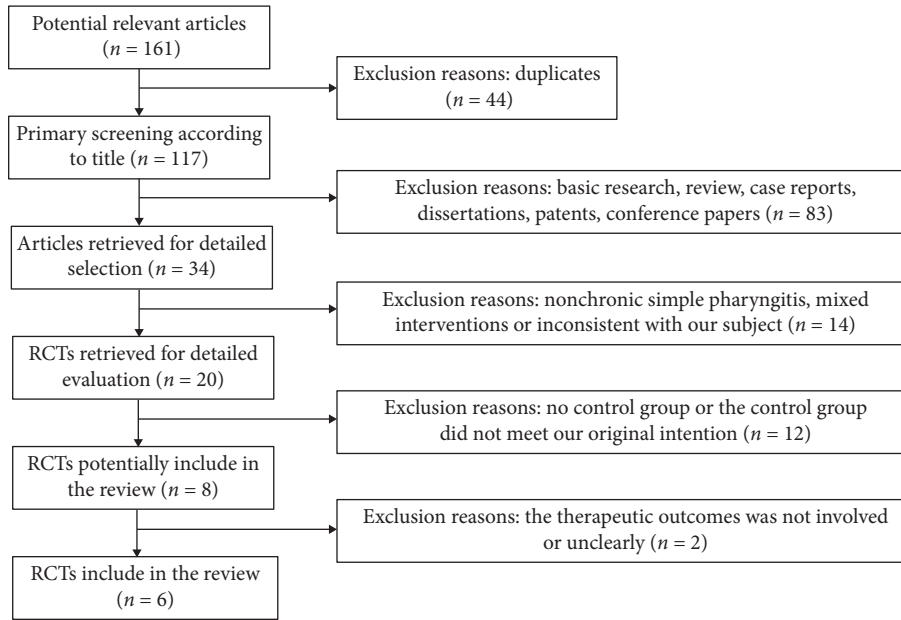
Potential relevant articles ($n = 161$)

Exclusion reasons: duplicates ($n = 44$)

Primary screening according to title ($n = 117$)

Exclusion reasons: basic research, review, case reports, dissertations, patents, conference papers ($n = 83$)

Articles retrieved for detailed selection ($n = 34$)

Exclusion reasons: nonchronic simple pharyngitis, mixed interventions or inconsistent with our subject ($n = 14$)

RCTs retrieved for detailed evaluation ($n = 20$)

Exclusion reasons: no control group or the control group did not meet our original intention ($n = 12$)

RCTs potentially include in the review ($n = 8$)

Exclusion reasons: the therapeutic outcomes was not involved or unclearly ($n = 2$)

RCTs include in the review ($n = 6$)